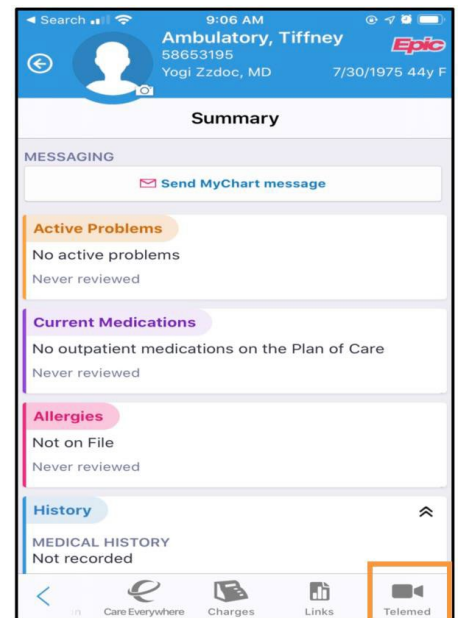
◄ Search 9:06 AM

Ambulatory, Tiffney
58653195
Yogi Zzdoc, MD 7/30/1975 44y F

Epic

Summary

MESSAGING

Send MyChart message

Active Problems
No active problems
Never reviewed

Current Medications
No outpatient medications on the Plan of Care
Never reviewed

Allergies
Not on File
Never reviewed

History

MEDICAL HISTORY
Not recorded

Care Everywhere Charges Links Telemed